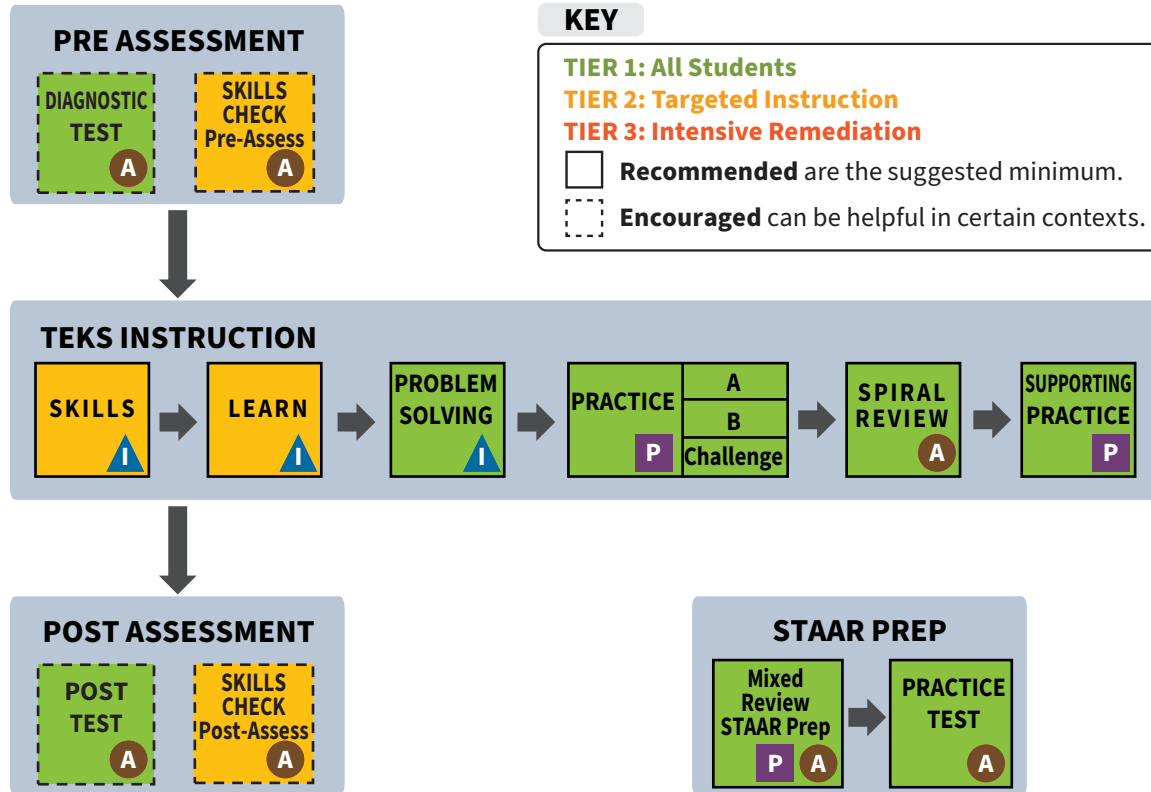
PRE ASSESSMENT

DIAGNOSTIC TEST A

SKILLS CHECK Pre-Assess A

KEY

TIER 1: All Students
TIER 2: Targeted Instruction
TIER 3: Intensive Remediation
**Recommended** are the suggested minimum.
**Encouraged** can be helpful in certain contexts.

TEKS INSTRUCTION

SKILLS I

LEARN I

PROBLEM SOLVING I

PRACTICE P

A

B

Challenge

SPIRAL REVIEW A

SUPPORTING PRACTICE P

POST ASSESSMENT

POST TEST A

SKILLS CHECK Post-Assess A

STAAR PREP

Mixed Review STAAR Prep P A

PRACTICE TEST A